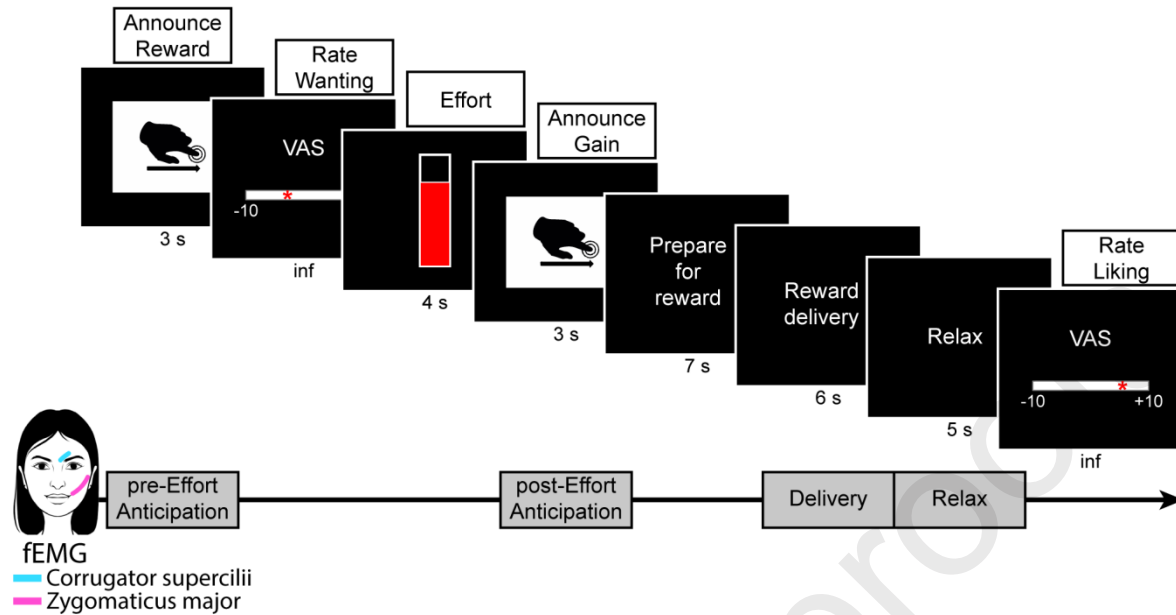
Announce Reward

3 s

Rate Wanting

VAS

-10

inf

Effort

4 s

Announce Gain

3 s

Prepare for reward

7 s

Reward delivery

6 s

Relax

5 s

Rate Liking

VAS

-10 +10

inf

pre-Effort Anticipation

post-Effort Anticipation

Delivery

Relax

fEMG
Corrugator supercilii
Zygomaticus major